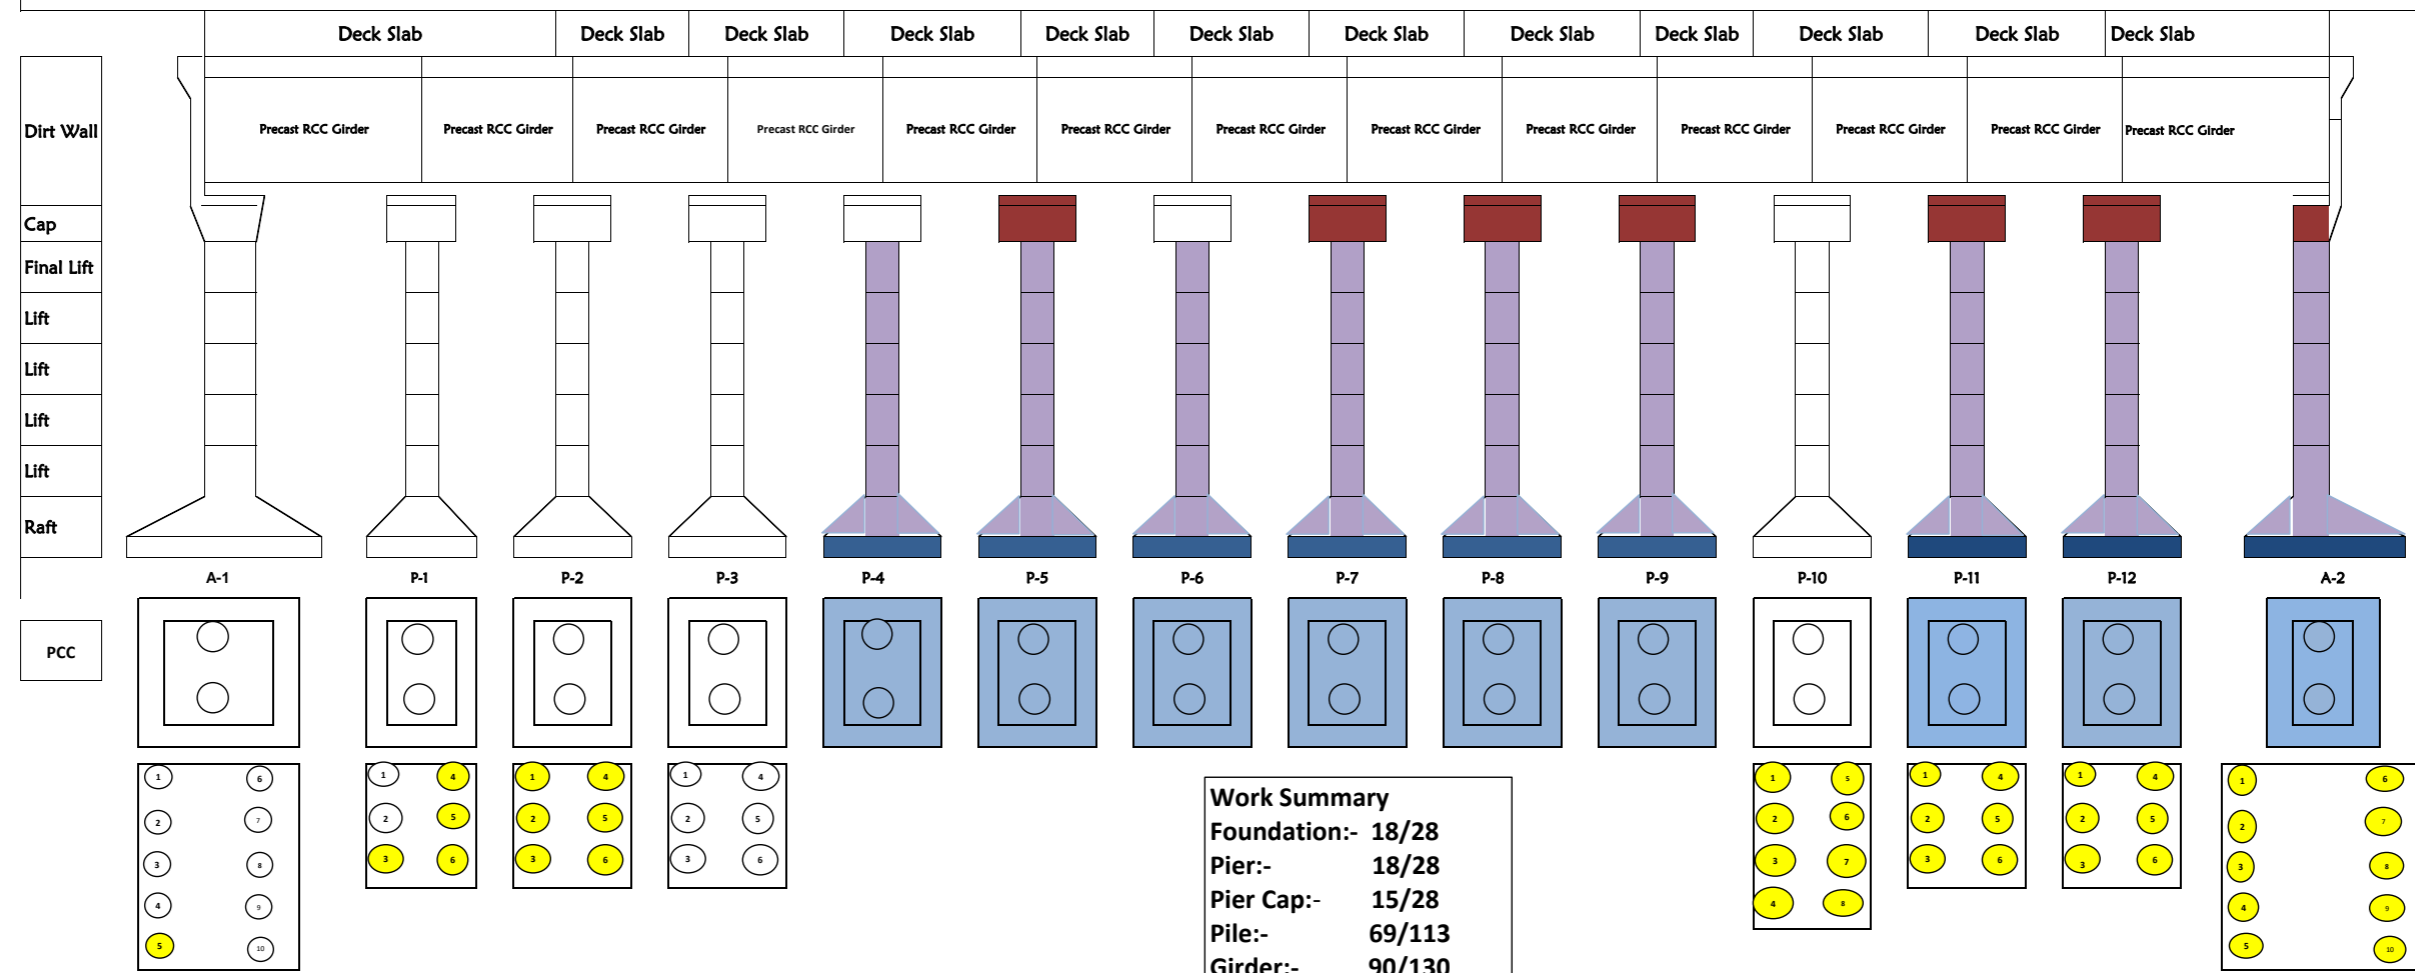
Deck Slab Deck Slab Deck Slab Deck Slab Deck Slab Deck Slab Deck Slab Deck Slab Deck Slab Deck Slab Deck Slab Deck Slab

Dirt Wall

Precast RCC Girder Precast RCC Girder Precast RCC Girder Precast RCC Girder Precast RCC Girder Precast RCC Girder Precast RCC Girder Precast RCC Girder Precast RCC Girder Precast RCC Girder Precast RCC Girder Precast RCC Girder Precast RCC Girder

Cap
Final Lift
Lift
Lift
Lift
Lift
Raft

A-1 P-1 P-2 P-3 P-4 P-5 P-6 P-7 P-8 P-9 P-10 P-11 P-12 A-2

PCC

1 6 2 7 3 8 4 9 5 10

1 4 2 5 3 6

1 4 2 5 3 6

1 4 2 5 3 6

1 5 2 6 3 7 4 8

1 4 2 5 3 6

1 4 2 5 3 6

1 6 2 7 3 8 4 9 5 10

Work Summary
Foundation:- 18/28
Pier:- 18/28
Pier Cap:- 15/28
Pile:- 69/113
Girder:- 90/130